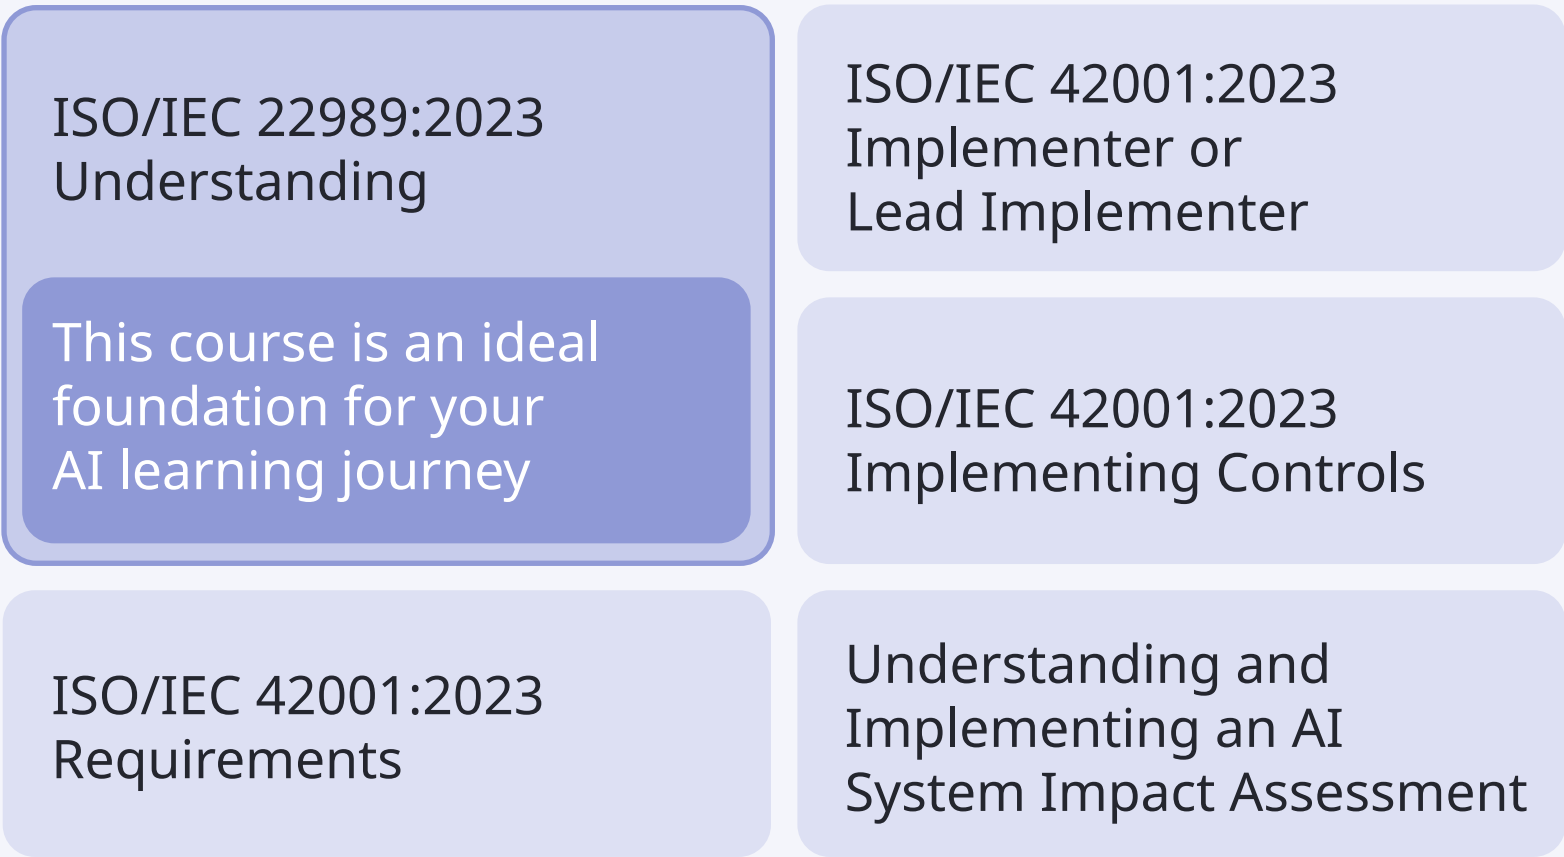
ISO/IEC 22989:2023
Understanding

This course is an ideal foundation for your AI learning journey

ISO/IEC 42001:2023
Implementer or
Lead Implementer

ISO/IEC 42001:2023
Implementing Controls

ISO/IEC 42001:2023
Requirements

Understanding and
Implementing an AI
System Impact Assessment